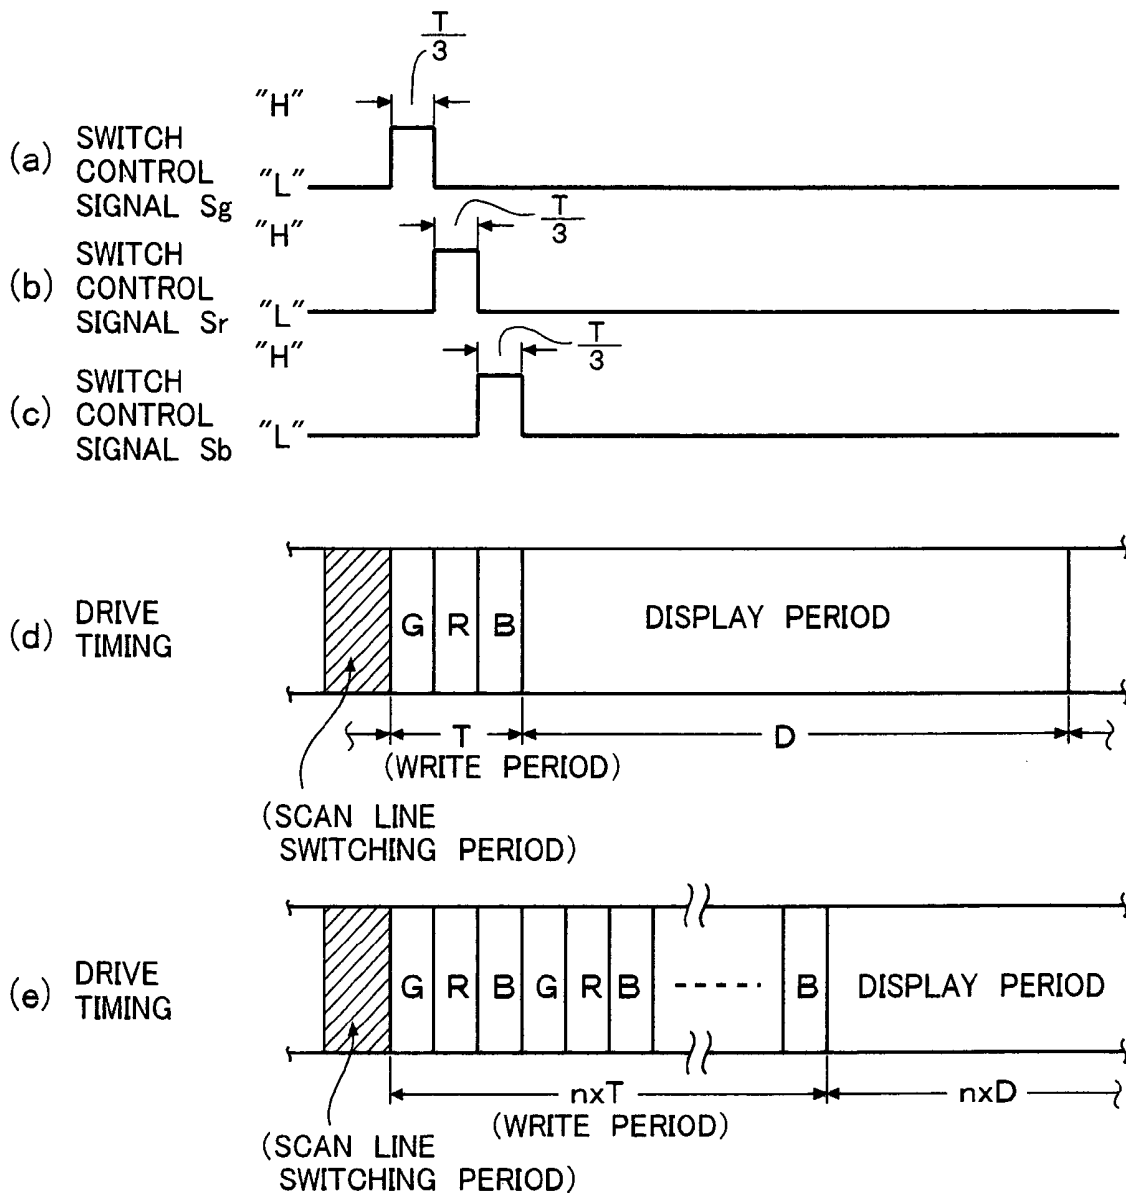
$\frac{T}{3}$

"H"

(a) SWITCH CONTROL SIGNAL Sg "L"

$\frac{T}{3}$

"H"

(b) SWITCH CONTROL SIGNAL Sr "L"

$\frac{T}{3}$

"H"

(c) SWITCH CONTROL SIGNAL Sb "L"

(d) DRIVE TIMING

G R B DISPLAY PERIOD

T
(WRITE PERIOD)

D

(SCAN LINE SWITCHING PERIOD)

(e) DRIVE TIMING

G R B G R B ----- B DISPLAY PERIOD

nxT
(WRITE PERIOD)

nxD

(SCAN LINE SWITCHING PERIOD)